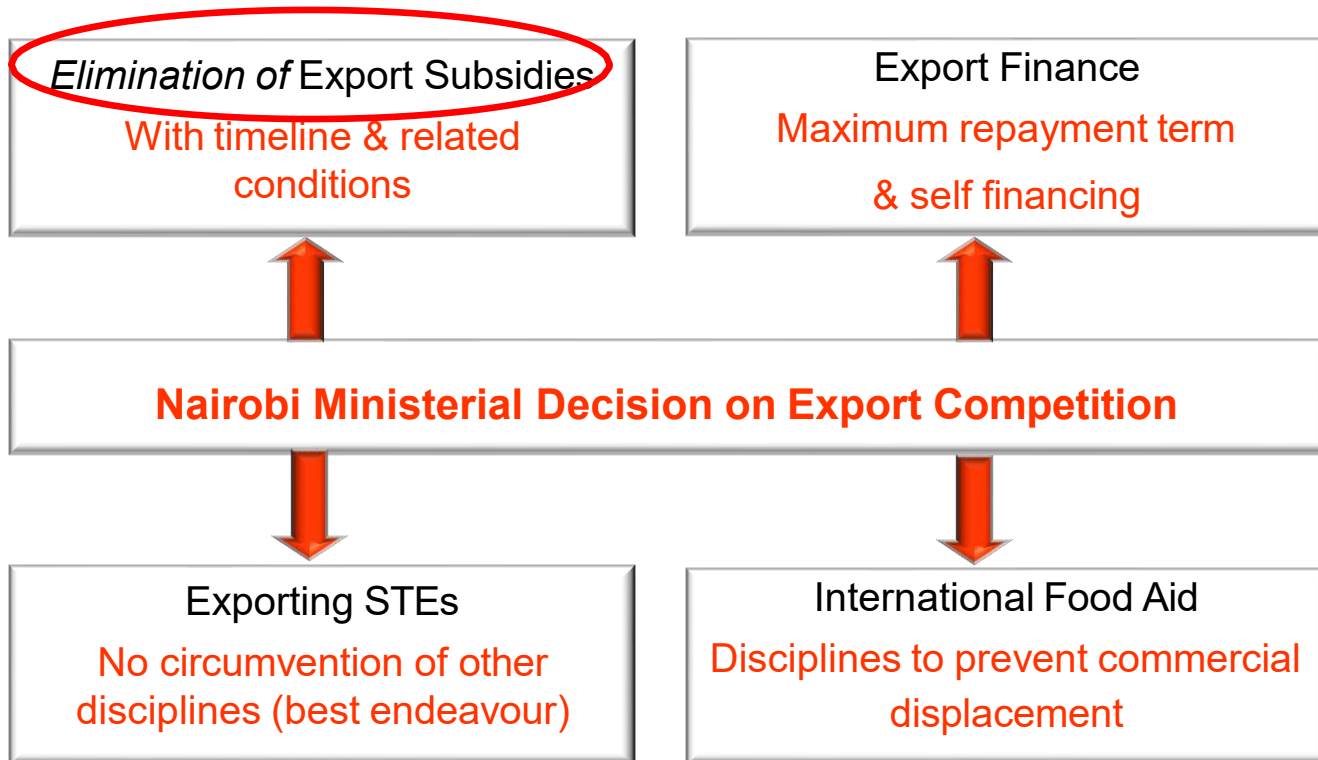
*Elimination of* Export Subsidies

With timeline & related conditions

Export Finance

Maximum repayment term

& self financing

Nairobi Ministerial Decision on Export Competition

Exporting STEs

No circumvention of other disciplines (best endeavour)

International Food Aid

Disciplines to prevent commercial displacement